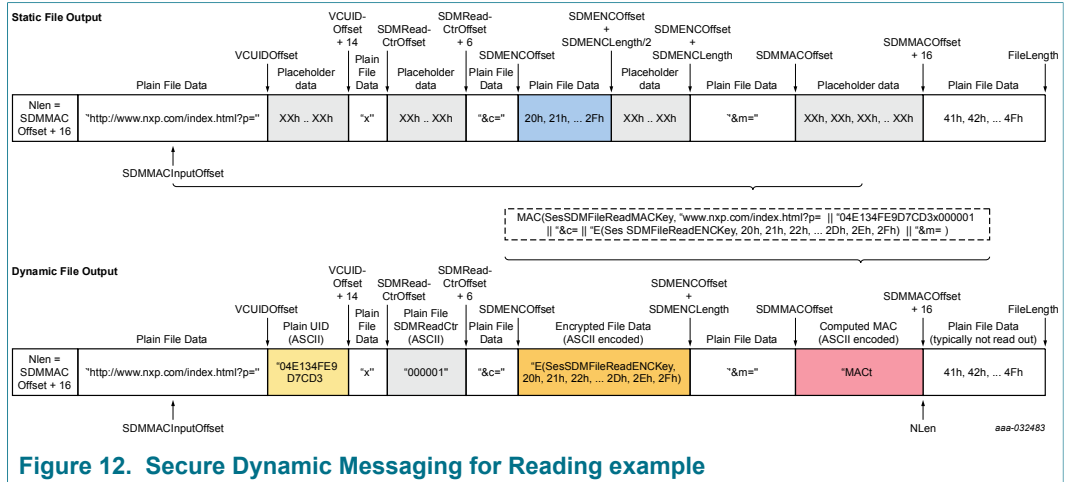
Static File Output

VCUIDOffset

VCUID-Offset + 14

SDMRead-CtrOffset

SDMRead-CtrOffset + 6

SDMENCOffset

SDMENCOffset + SDMENCLength/2

SDMENCOffset + SDMENCLength

SDMMACOffset

SDMMACOffset + 16

FileLength

| Plain File Data | Placeholder data | Plain File Data | Placeholder data | Plain File Data | Plain File Data | Placeholder data | Plain File Data | Placeholder data | Plain File Data |
|---|---|---|---|---|---|---|---|---|---|
| Nlen = SDMMAC Offset + 16 | "http://www.nxp.com/index.html?p=" | XXh .. XXh | "x" | XXh .. XXh | "&c=" | 20h, 21h, ... 2Fh | XXh .. XXh | "&m=" | XXh, XXh, XXh, ... XXh | 41h, 42h, ... 4Fh |

SDMMACInputOffset

MAC(SesSDMFileReadMACKey, "www.nxp.com/index.html?p= || "04E134FE9D7CD3x000001 || "&c= || "E(Ses SDMFileReadENCKey, 20h, 21h, 22h, ... 2Dh, 2Eh, 2Fh) || "&m= )

Dynamic File Output

VCUIDOffset

VCUID-Offset + 14

SDMRead-CtrOffset

SDMRead-CtrOffset + 6

SDMENCOffset

SDMENCOffset + SDMENCLength

SDMMACOffset

SDMMACOffset + 16

FileLength

| Plain File Data | Plain UID (ASCII) | Plain File Data | Plain File SDMReadCtr (ASCII) | Plain File Data | Encrypted File Data (ASCII encoded) | Plain File Data | Computed MAC (ASCII encoded) | Plain File Data (typically not read out) |
|---|---|---|---|---|---|---|---|---|
| Nlen = SDMMAC Offset + 16 | "http://www.nxp.com/index.html?p=" | "04E134FE9 D7CD3 | "x" | "000001" | "&c=" | "E(SesSDMFileReadENCKey, 20h, 21h, 22h, ... 2Dh, 2Eh, 2Fh) | "&m=" | "MACt | 41h, 42h, ... 4Fh |

SDMMACInputOffset

NLen

aaa-032483

Figure 12. Secure Dynamic Messaging for Reading example